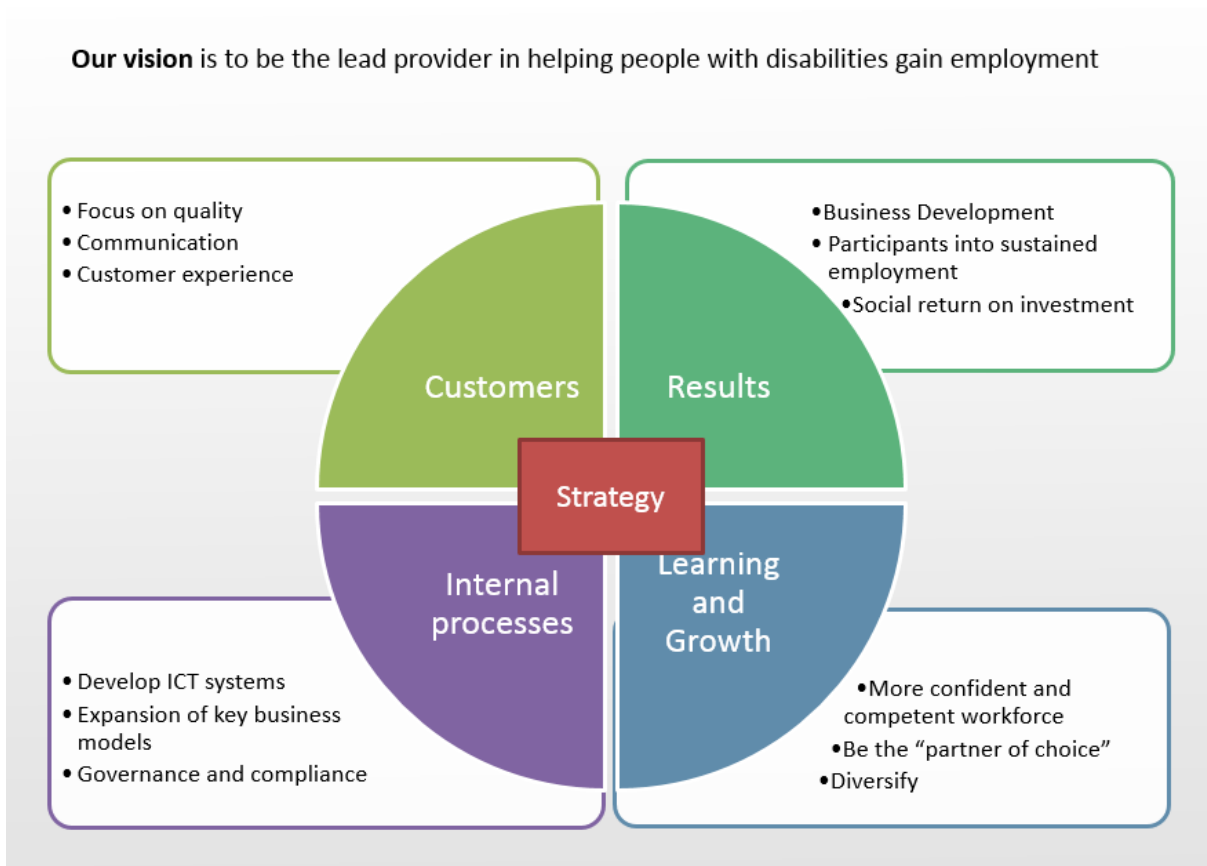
**Our vision** is to be the lead provider in helping people with disabilities gain employment

• Focus on quality
• Communication
• Customer experience

• Business Development
• Participants into sustained employment
• Social return on investment

Customers

Results

Strategy

Internal processes

Learning and Growth

• Develop ICT systems
• Expansion of key business models
• Governance and compliance

• More confident and competent workforce
• Be the "partner of choice"
• Diversify